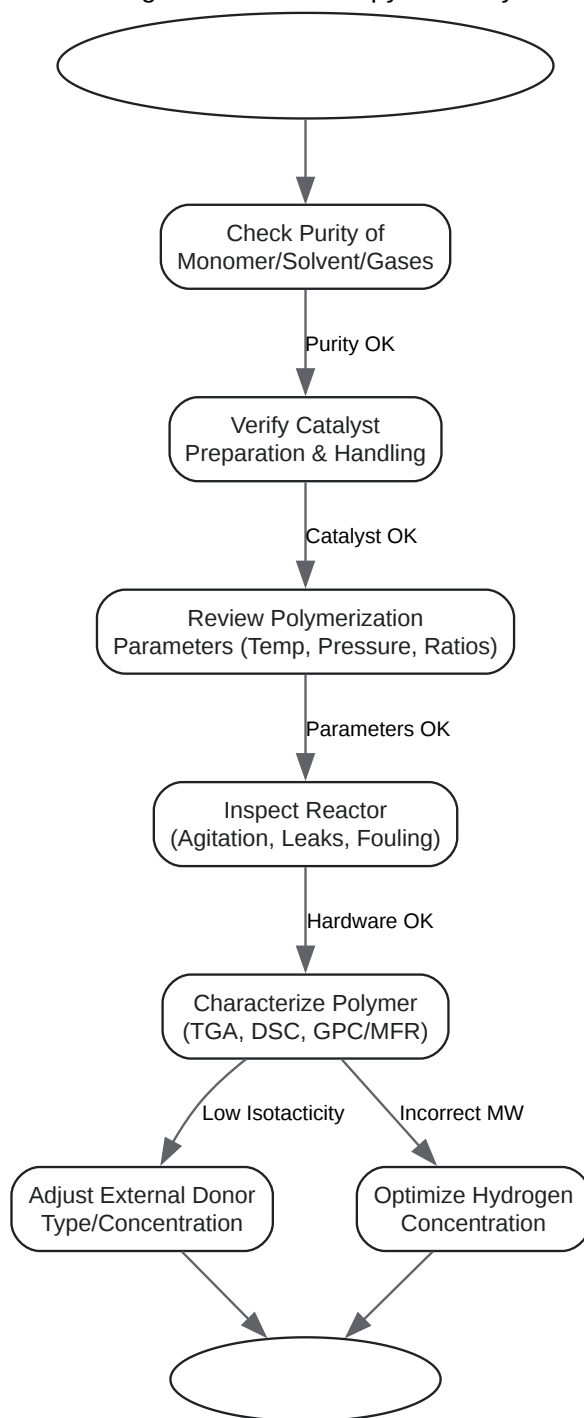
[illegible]

Check Purity of Monomer/Solvent/Gases

Purity OK

Verify Catalyst Preparation & Handling

Catalyst OK

Review Polymerization Parameters (Temp, Pressure, Ratios)

Parameters OK

Inspect Reactor (Agitation, Leaks, Fouling)

Hardware OK

Characterize Polymer (TGA, DSC, GPC/MFR)

Low Isotacticity

Incorrect MW

Adjust External Donor Type/Concentration

Optimize Hydrogen Concentration